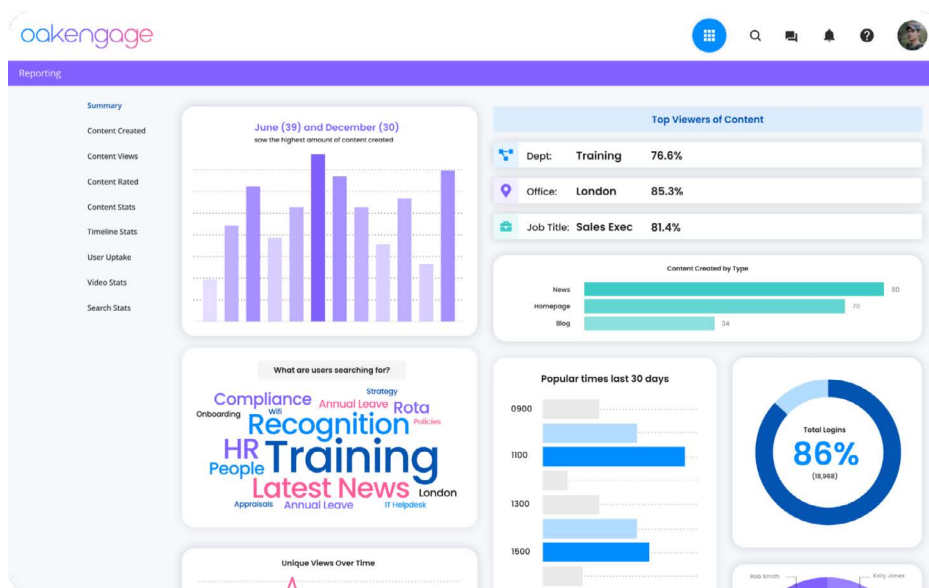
oakengage

Reporting

Summary
Content Created
Content Views
Content Rated
Content Stats
Timeline Stats
User Uptake
Video Stats
Search Stats

June (39) and December (30)
saw the highest amount of content created

Top Viewers of Content

Dept: Training 76.6%
Office: London 85.3%
Job Title: Sales Exec 81.4%

Content Created by Type

| News | 80 |
|---|---|
| Homepage | 70 |
| Blog | 34 |

What are users searching for?

Strategy
Compliance Annual Leave Rota
Onboarding Wifi Policies
Recognition
HR
People Training
Latest News London
Appraisals Annual Leave IT Helpdesk

Popular times last 30 days

0900
1100
1300
1500

Total Logins
86%
(18,988)

Unique Views Over Time

Rob Smith
Kelly Jones